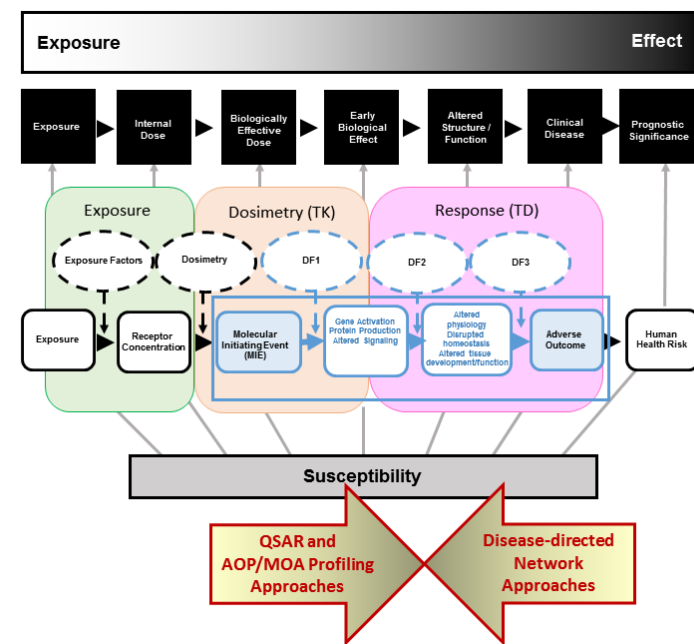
Exposure

Effect

Exposure

Internal Dose

Biologically Effective Dose

Early Biological Effect

Altered Structure / Function

Clinical Disease

Prognostic Significance

Exposure

Dosimetry (TK)

Response (TD)

Exposure Factors

Dosimetry

DF1

DF2

DF3

Exposure

Receptor Concentration

Molecular Initiating Event (MIE)

Gene Activation Protein Production Altered Signaling

Altered physiology Disrupted homeostasis Altered tissue development/function

Adverse Outcome

Human Health Risk

Susceptibility

QSAR and AOP/MOA Profiling Approaches

Disease-directed Network Approaches